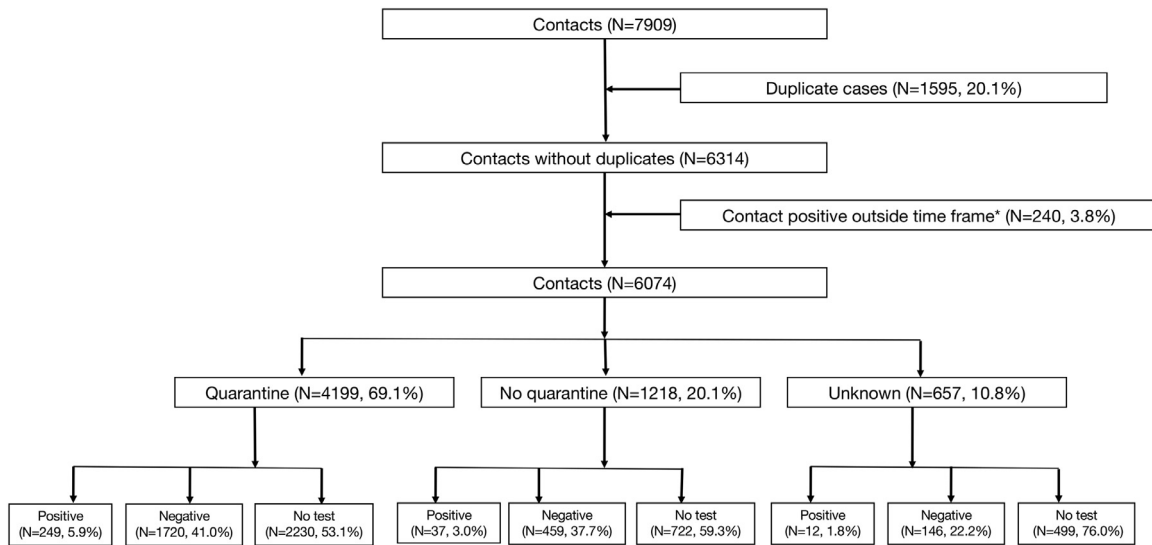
Contacts (N=7909)

Duplicate cases (N=1595, 20.1%)

Contacts without duplicates (N=6314)

Contact positive outside time frame* (N=240, 3.8%)

Contacts (N=6074)

Quarantine (N=4199, 69.1%)

No quarantine (N=1218, 20.1%)

Unknown (N=657, 10.8%)

Positive (N=249, 5.9%)

Negative (N=1720, 41.0%)

No test (N=2230, 53.1%)

Positive (N=37, 3.0%)

Negative (N=459, 37.7%)

No test (N=722, 59.3%)

Positive (N=12, 1.8%)

Negative (N=146, 22.2%)

No test (N=499, 76.0%)